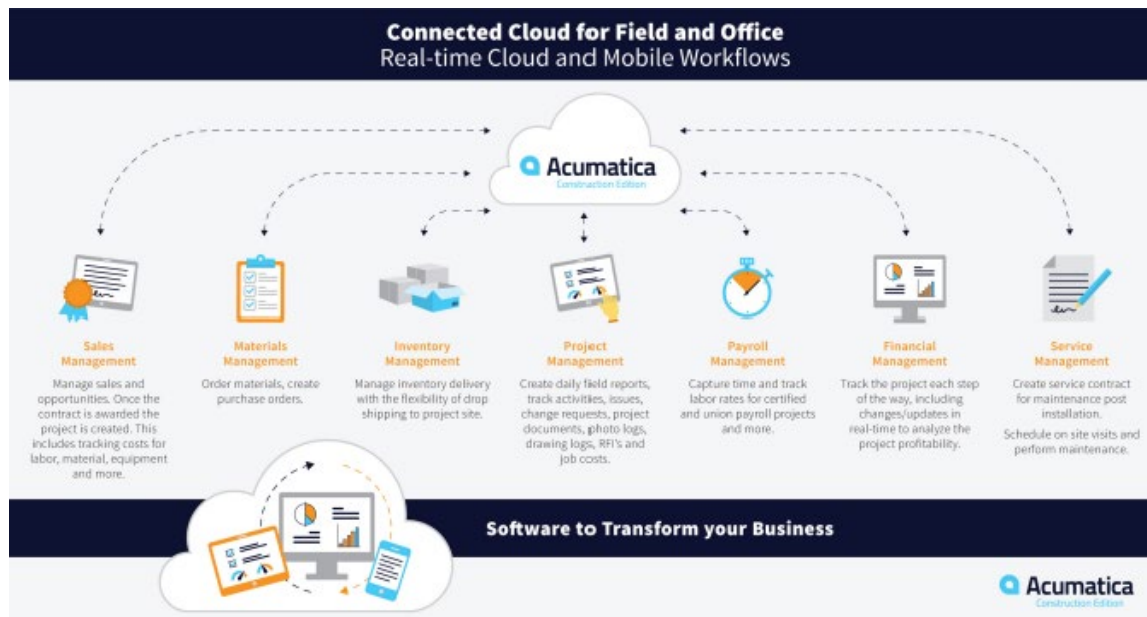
Connected Cloud for Field and Office
Real-time Cloud and Mobile Workflows

Acumatica
Construction Edition

Sales Management
Manage sales and opportunities. Once the contract is awarded the project is created. This includes tracking costs for labor, material, equipment and more.

Materials Management
Order materials, create purchase orders.

Inventory Management
Manage inventory delivery with the flexibility of drop shipping to project site.

Project Management
Create daily field reports, track activities, issues, change requests, project documents, photo logs, drawing logs, RFI's and job costs.

Payroll Management
Capture time and track labor rates for certified and union payroll projects and more.

Financial Management
Track the project each step of the way, including changes/updates in real-time to analyze the project profitability.

Service Management
Create service contract for maintenance post installation.
Schedule on site visits and perform maintenance.

Software to Transform your Business

Acumatica
Construction Edition